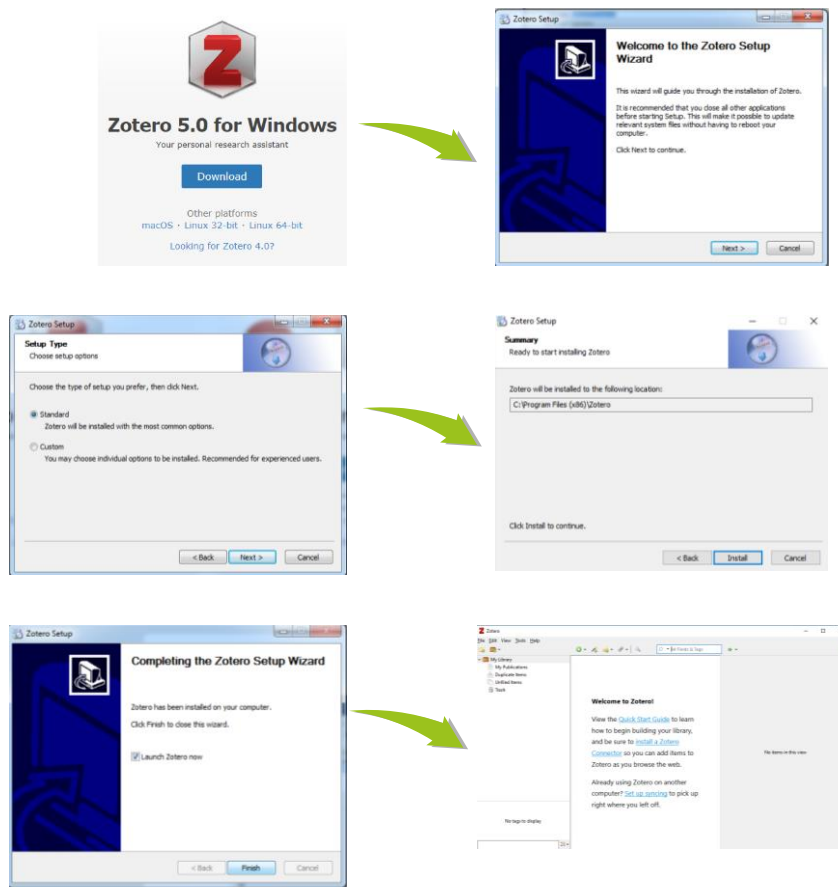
Zotero 5.0 for Windows

Your personal research assistant

Download

Other platforms

macOS · Linux 32-bit · Linux 64-bit

Looking for Zotero 4.0?

Zotero Setup

Welcome to the Zotero Setup Wizard

This wizard will guide you through the installation of Zotero.

It is recommended that you close all other applications before starting Setup. This will make it possible to update relevant system files without having to reboot your computer.

Click Next to continue.

Next > Cancel

Zotero Setup

Setup Type

Choose setup options

Choose the type of setup you prefer, then click Next.

Standard

Zotero will be installed with the most common options.

Custom

You may choose individual options to be installed. Recommended for experienced users.

< Back Next > Cancel

Zotero Setup

Summary

Ready to start installing Zotero

Zotero will be installed to the following location:

C:\Program Files (x86)\Zotero

Click Install to continue.

< Back Install Cancel

Zotero Setup

Completing the Zotero Setup Wizard

Zotero has been installed on your computer.

Click Finish to close this wizard.

Launch Zotero now

< Back Finish Cancel

Zotero

File Edit View Tools Help

All Fields & Tags

My Library

My Publications

Duplicate Items

Unfiled Items

Trash

Welcome to Zotero!

View the Quick Start Guide to learn how to begin building your library, and be sure to install a Zotero Connector so you can add items to Zotero as you browse the web.

Already using Zotero on another computer? Set up syncing to pick up right where you left off.

No items in this view

No tags to display